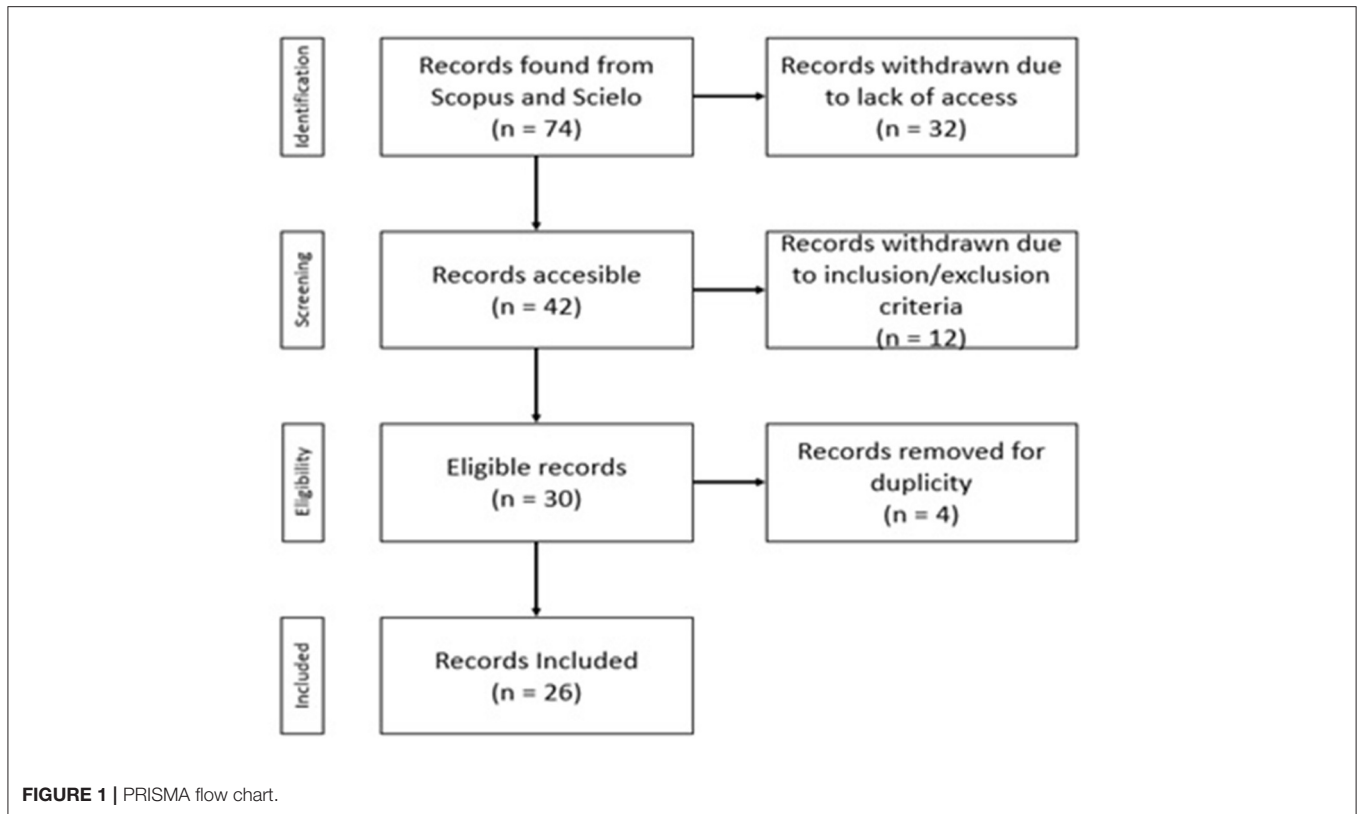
Identification

Records found from Scopus and Scielo
(n = 74)

Records withdrawn due to lack of access
(n = 32)

Screening

Records accesible
(n = 42)

Records withdrawn due to inclusion/exclusion criteria
(n = 12)

Eligibility

Eligible records
(n = 30)

Records removed for duplicity
(n = 4)

Included

Records Included
(n = 26)

FIGURE 1 | PRISMA flow chart.